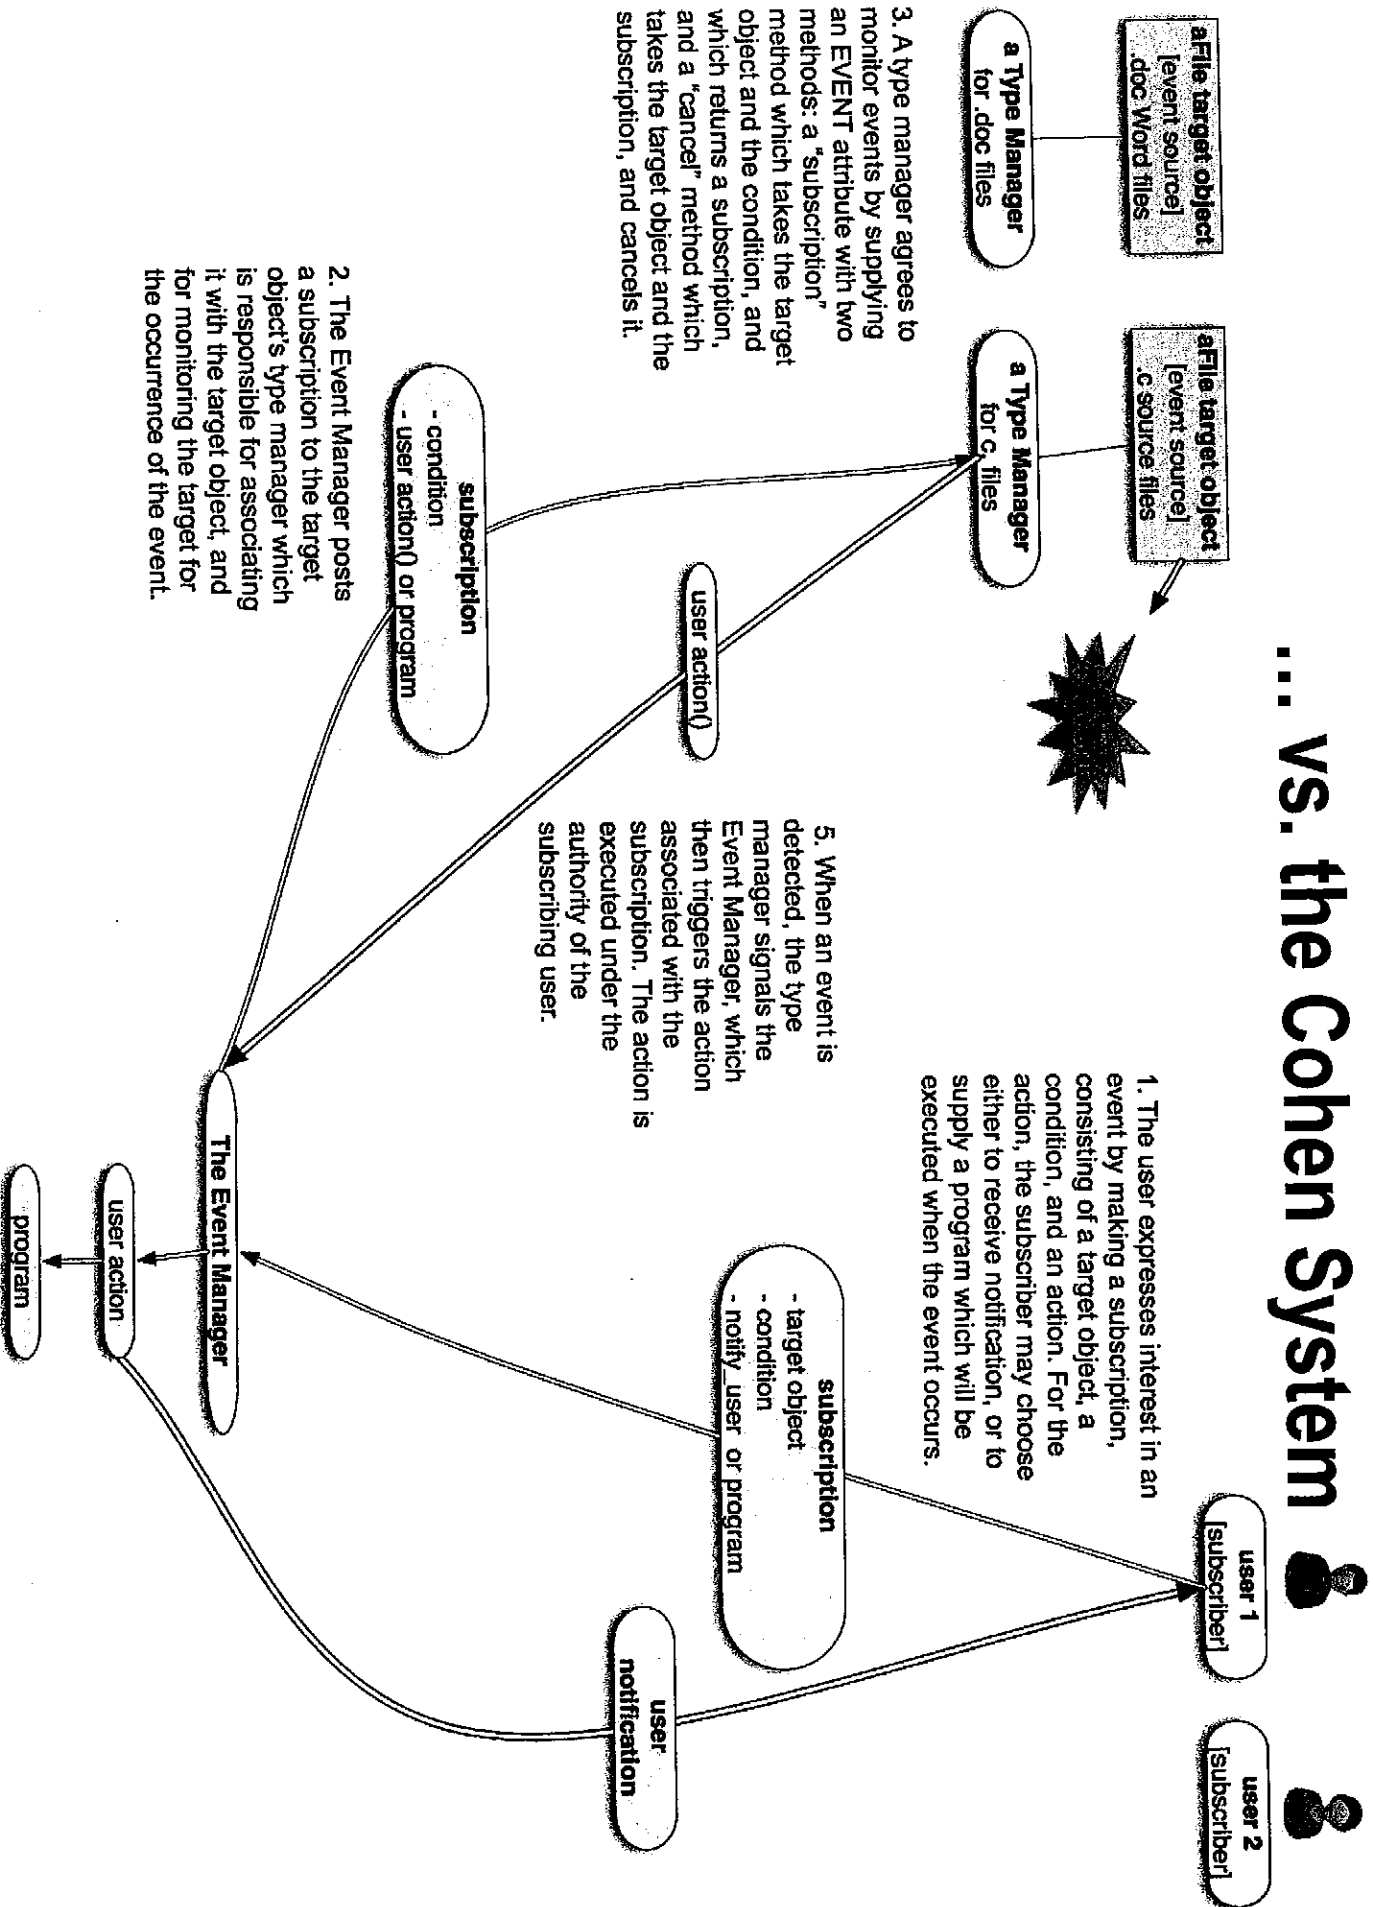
... vs. the Cohen System

user 1
[subscriber]

user 2
[subscriber]

1. The user expresses interest in an event by making a subscription, consisting of a target object, a condition, and an action. For the action, the subscriber may choose either to receive notification, or to supply a program which will be executed when the event occurs.

subscription
- target object
- condition
- notify_user or program

user notification

aFile target object
[event source]
.doc Word files

a Type Manager
for .doc files

aFile target object
[event source]
.c source files

a Type Manager
for .c files

3. A type manager agrees to monitor events by supplying an EVENT attribute with two methods: a "subscription" method which takes the target object and the condition, and which returns a subscription, and a "cancel" method which takes the target object and the subscription, and cancels it.

subscription
- condition
- user action() or program

user action()

2. The Event Manager posts a subscription to the target object's type manager which is responsible for associating it with the target object, and for monitoring the target for the occurrence of the event.

5. When an event is detected, the type manager signals the Event Manager, which then triggers the action associated with the subscription. The action is executed under the authority of the subscribing user.

The Event Manager

user action

program